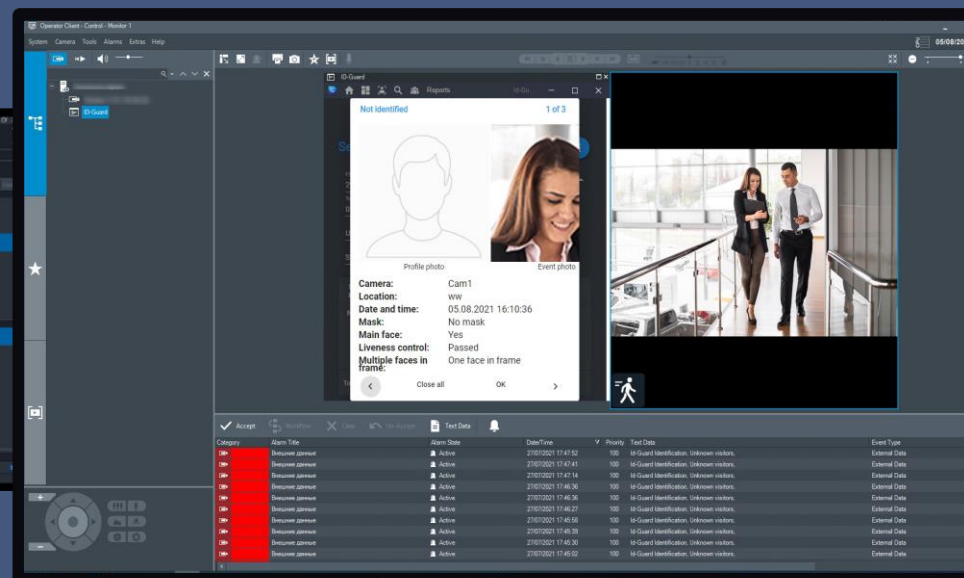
Operator Client - Control - Monitor 1

System Camera Tools Alarms Extras Help

05/08/20

ID-Guard

ID-Guard

Reports

Not identified

1 of 3

Profile photo

Event photo

| | |
|---|---|
| Camera: | Cam1 |
| Location: | ww |
| Date and time: | 05.08.2021 16:10:36 |
| Mask: | No mask |
| Main face: | Yes |
| Liveness control: | Passed |
| Multiple faces in frame: | One face in frame |

Close all

OK

Accept

Workflow

Clear

Un-Accept

Text Data

| Category | Alarm Title | Alarm State | Date/Time | Priority | Text Data | Event Type |
|---|---|---|---|---|---|---|
| | Внешние данные | Active | 27/07/2021 17:47:52 | 100 | Id-Guard Identification. Unknown visitors. | External Data |
| | Внешние данные | Active | 27/07/2021 17:47:41 | 100 | Id-Guard Identification. Unknown visitors. | External Data |
| | Внешние данные | Active | 27/07/2021 17:47:14 | 100 | Id-Guard Identification. Unknown visitors. | External Data |
| | Внешние данные | Active | 27/07/2021 17:46:36 | 100 | Id-Guard Identification. Unknown visitors. | External Data |
| | Внешние данные | Active | 27/07/2021 17:46:36 | 100 | Id-Guard Identification. Unknown visitors. | External Data |
| | Внешние данные | Active | 27/07/2021 17:46:27 | 100 | Id-Guard Identification. Unknown visitors. | External Data |
| | Внешние данные | Active | 27/07/2021 17:45:58 | 100 | Id-Guard Identification. Unknown visitors. | External Data |
| | Внешние данные | Active | 27/07/2021 17:45:39 | 100 | Id-Guard Identification. Unknown visitors. | External Data |
| | Внешние данные | Active | 27/07/2021 17:45:30 | 100 | Id-Guard Identification. Unknown visitors. | External Data |
| | Внешние данные | Active | 27/07/2021 17:45:02 | 100 | Id-Guard Identification. Unknown visitors. | External Data |